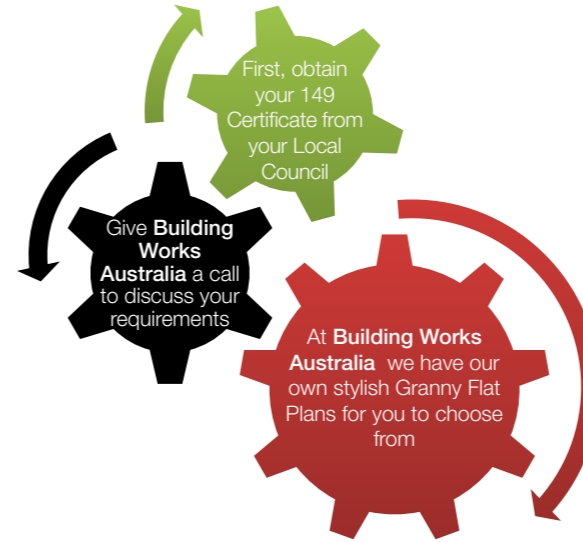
First, obtain your 149 Certificate from your Local Council

Give Building Works Australia a call to discuss your requirements

At Building Works Australia we have our own stylish Granny Flat Plans for you to choose from